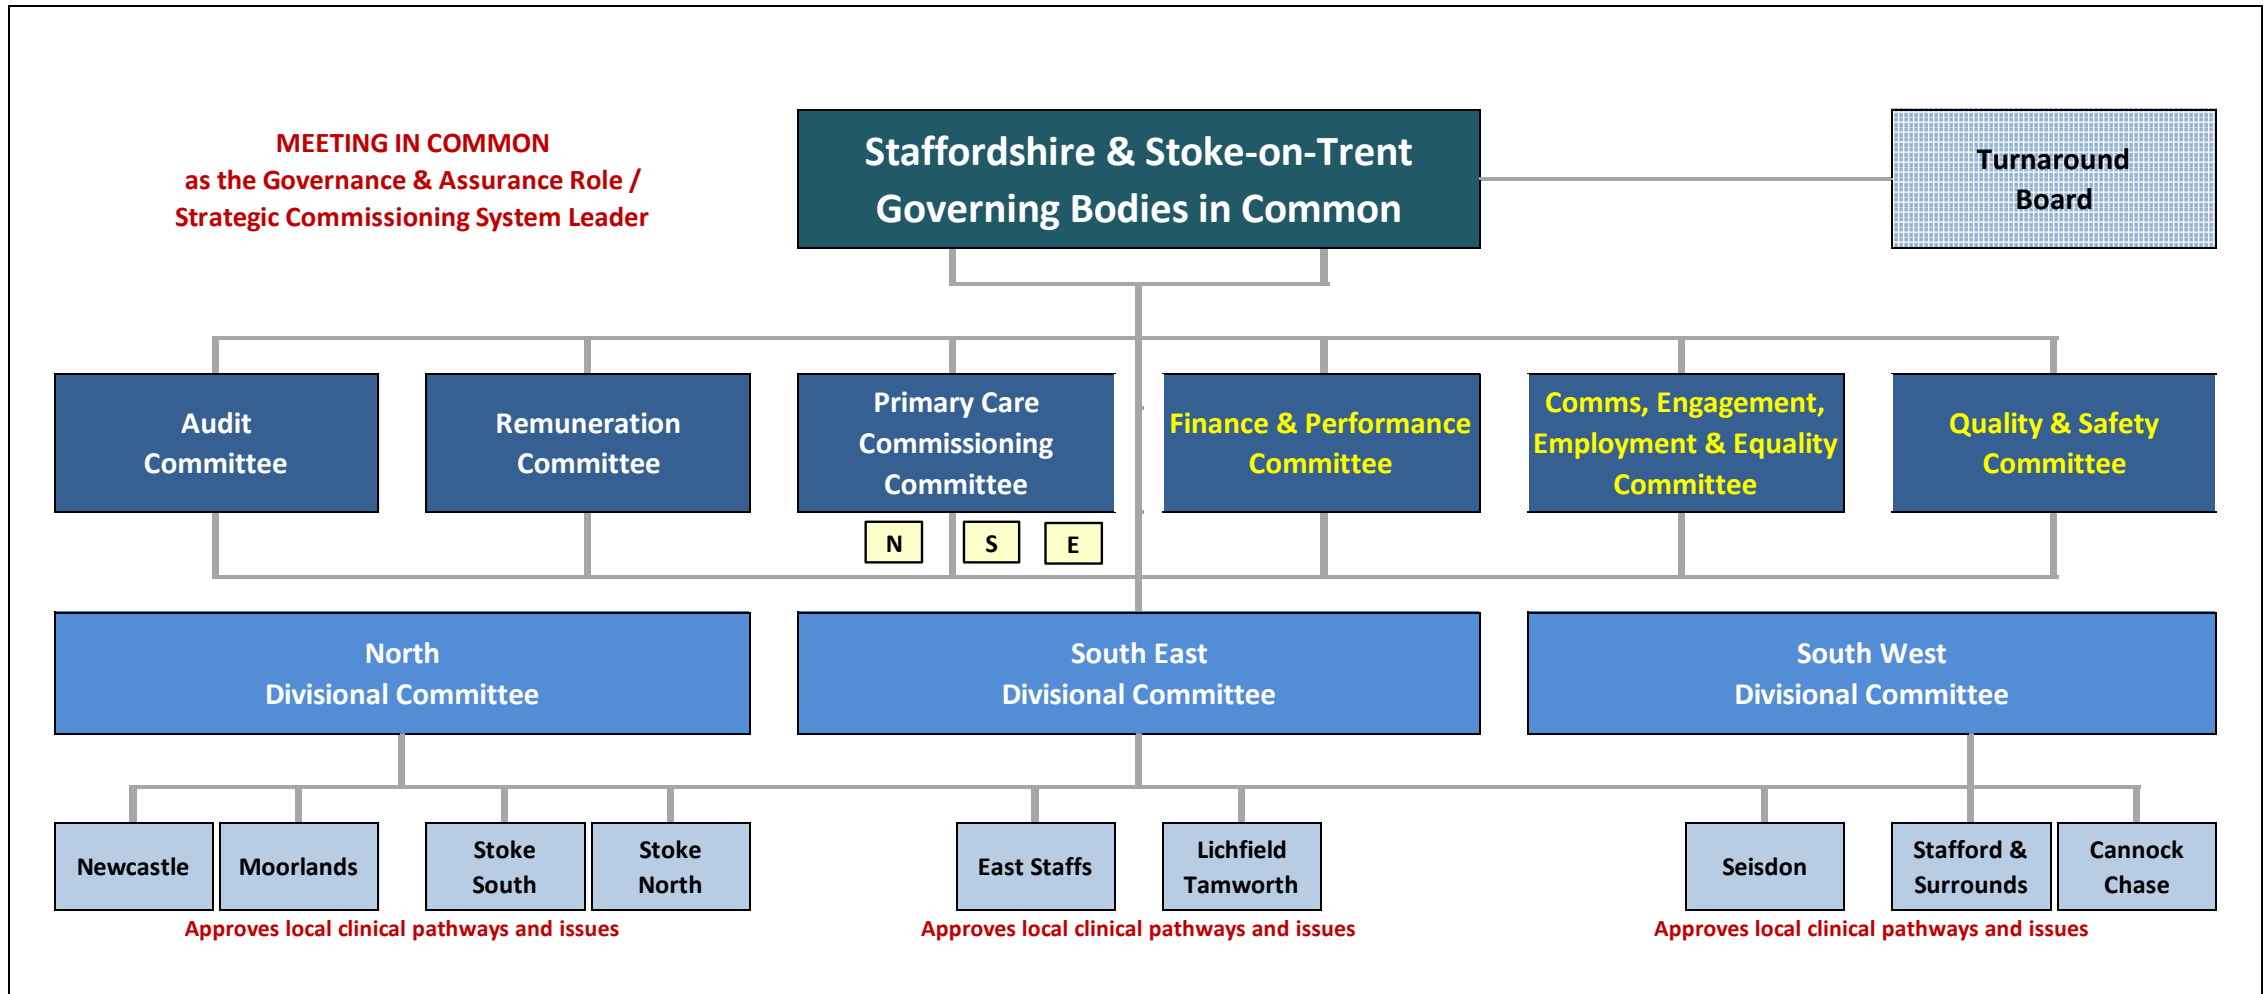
MEETING IN COMMON
as the Governance & Assurance Role / Strategic Commissioning System Leader

Staffordshire & Stoke-on-Trent Governing Bodies in Common

Turnaround Board

Audit Committee

Remuneration Committee

Primary Care Commissioning Committee

N

S

E

Finance & Performance Committee

Comms, Engagement, Employment & Equality Committee

Quality & Safety Committee

North Divisional Committee

South East Divisional Committee

South West Divisional Committee

Newcastle

Moorlands

Stoke South

Stoke North

East Staffs

Lichfield Tamworth

Seisdon

Stafford & Surrounds

Cannock Chase

Approves local clinical pathways and issues

Approves local clinical pathways and issues

Approves local clinical pathways and issues